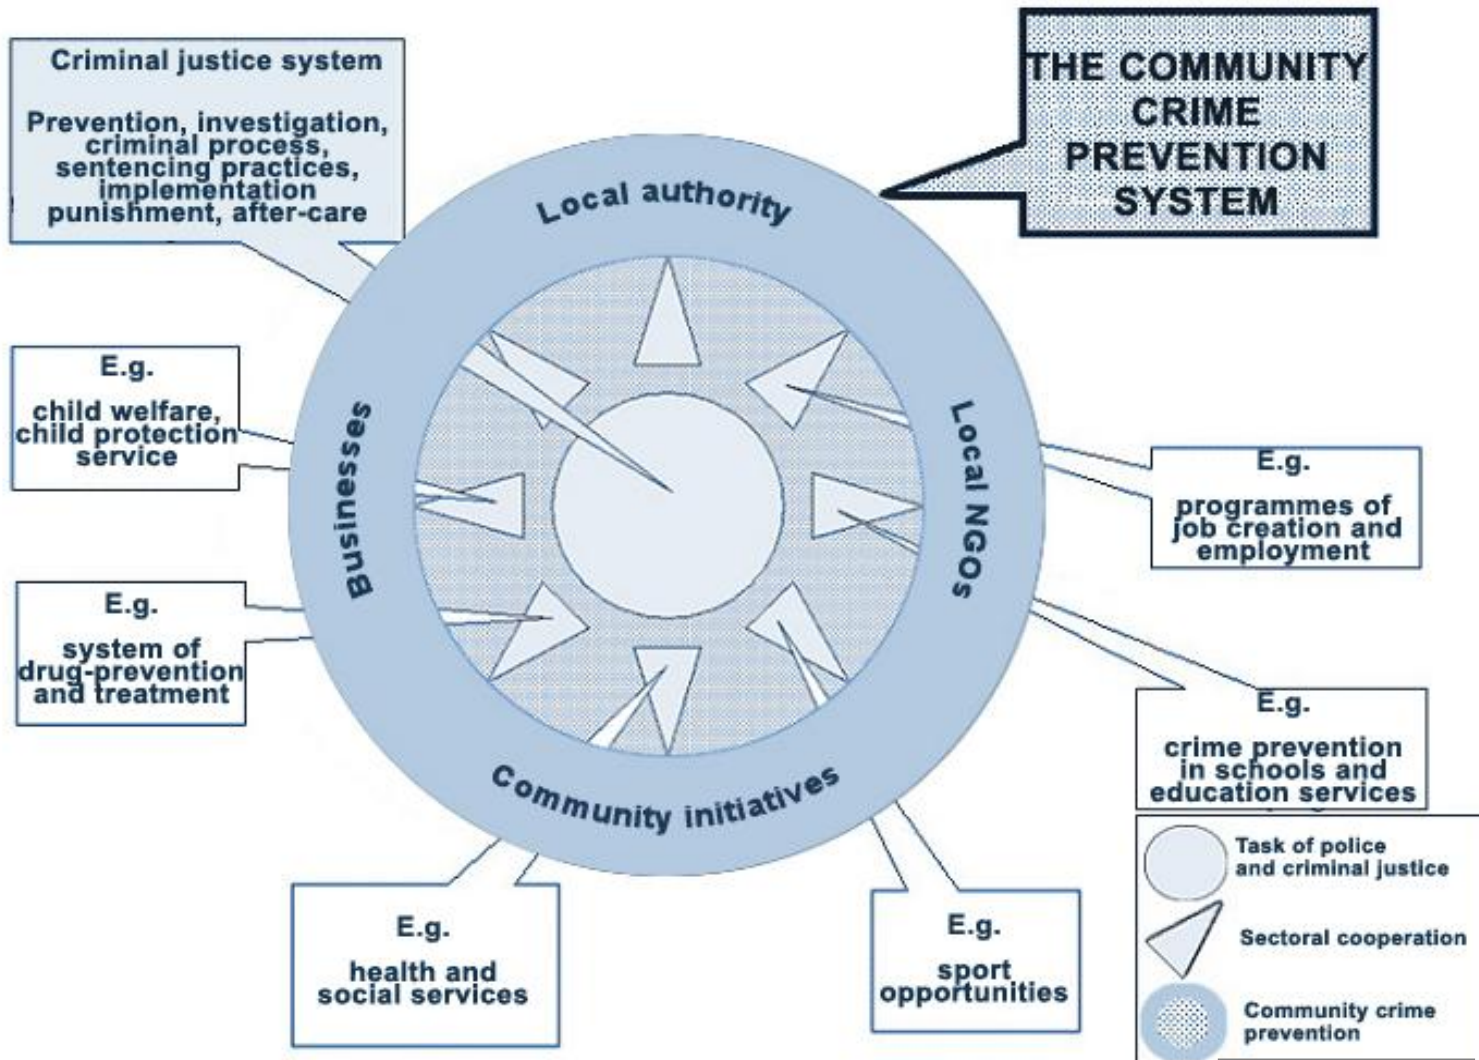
Criminal justice system

Prevention, investigation, criminal process, sentencing practices, implementation punishment, after-care

THE COMMUNITY CRIME PREVENTION SYSTEM

Local authority

Businesses

Local NGOs

Community initiatives

E.g.

child welfare, child protection service

E.g.

programmes of job creation and employment

E.g.

system of drug-prevention and treatment

E.g.

crime prevention in schools and education services

E.g.

health and social services

E.g.

sport opportunities

Task of police and criminal justice

Sectoral cooperation

Community crime prevention